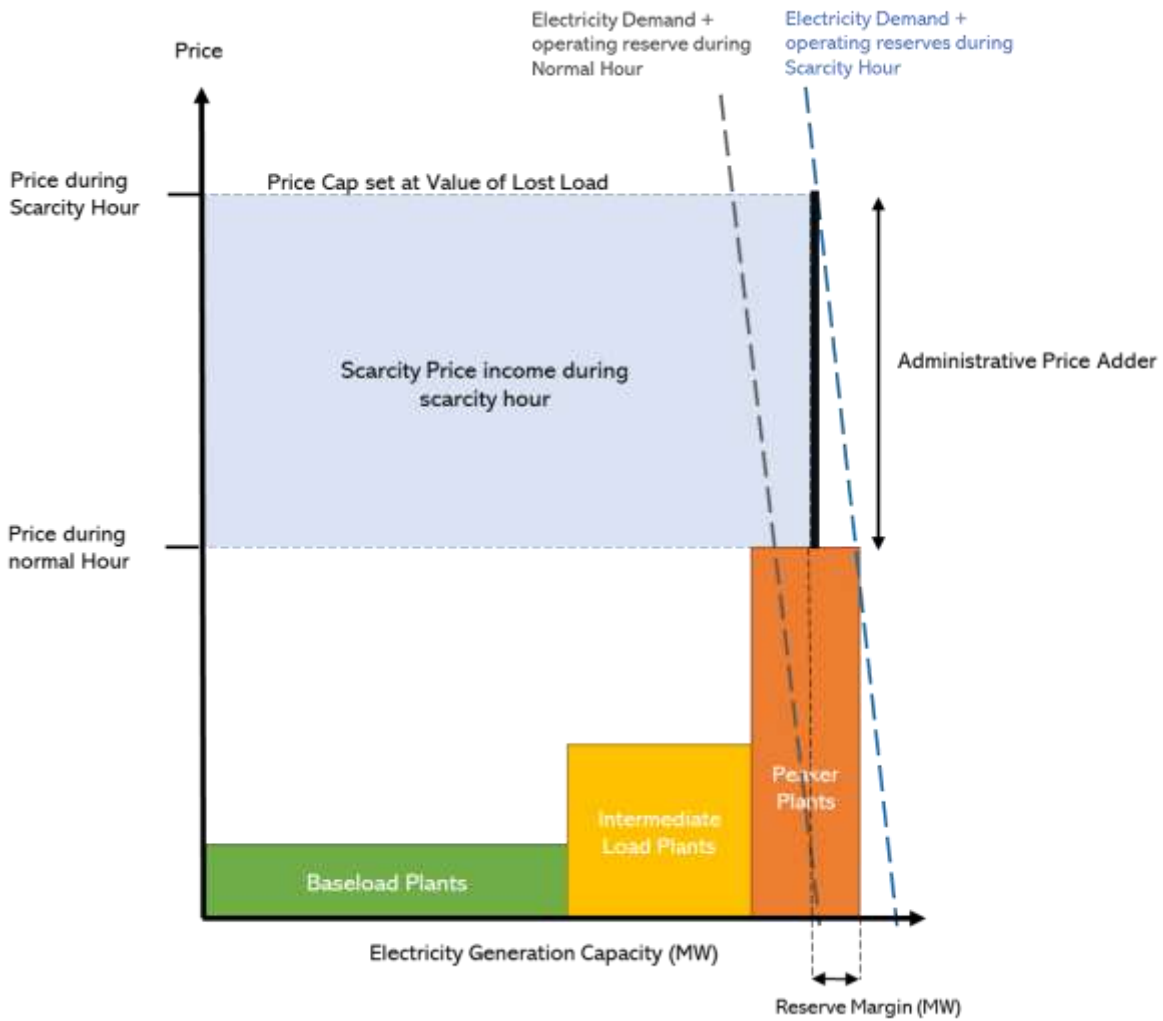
Electricity Demand + operating reserve during Normal Hour

Electricity Demand + operating reserves during Scarcity Hour

Price

Price during Scarcity Hour

Price Cap set at Value of Lost Load

Administrative Price Adder

Scarcity Price income during scarcity hour

Price during normal Hour

Peaker Plants

Intermediate Load Plants

Baseload Plants

Electricity Generation Capacity (MW)

Reserve Margin (MW)